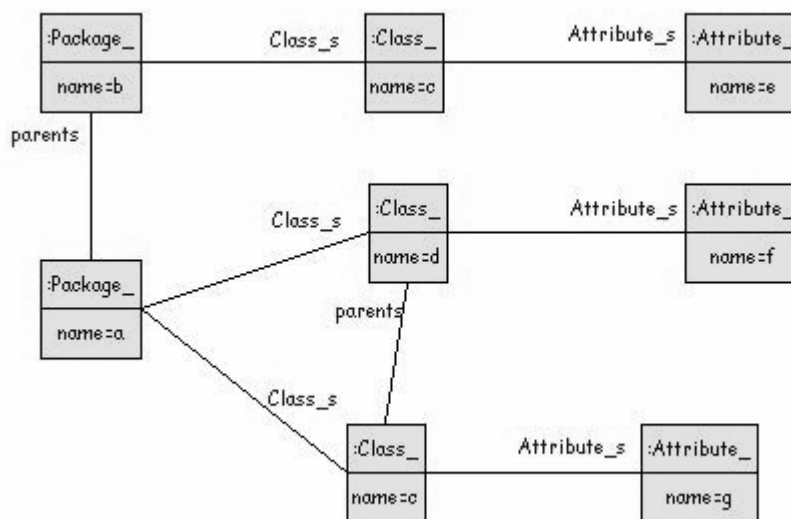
:Package_
name=b

Class_s

:Class_
name=c

Attribute_s

:Attribute_
name=e

parents

Class_s

:Class_
name=d

Attribute_s

:Attribute_
name=f

:Package_
name=a

parents

Class_s

:Class_
name=c

Attribute_s

:Attribute_
name=g